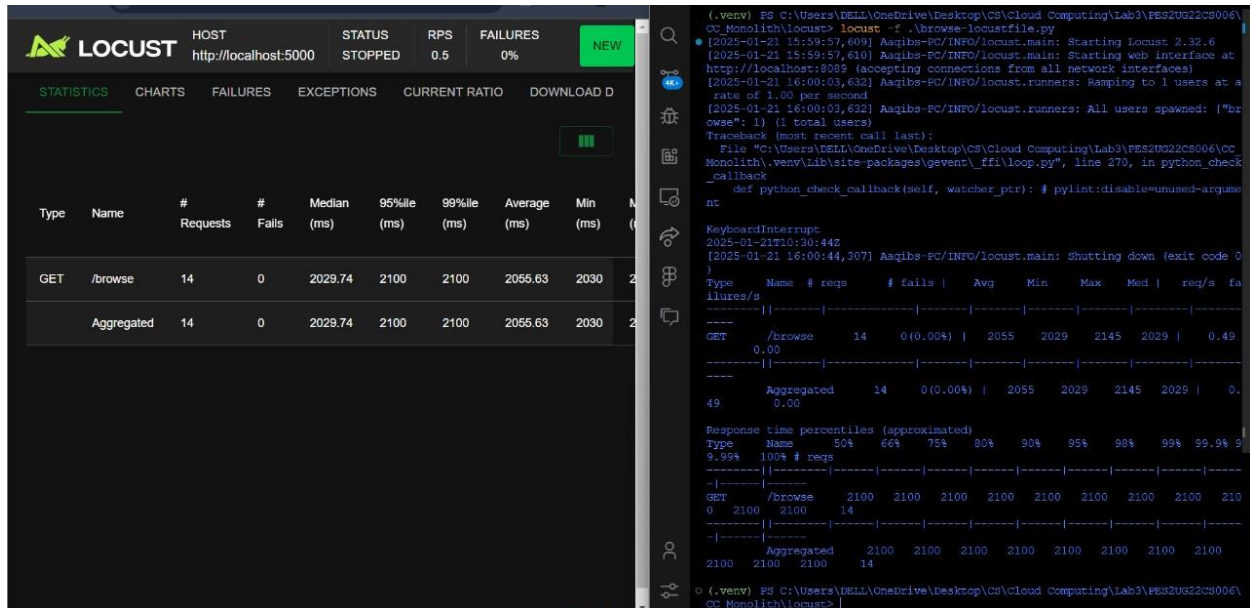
LOCUST HOST http://localhost:5000 STATUS STOPPED RPS 0.5 FAILURES 0% NEW

STATISTICS CHARTS FAILURES EXCEPTIONS CURRENT RATIO DOWNLOAD D

| Type | Name | # Requests | # Fails | Median (ms) | 95%ile (ms) | 99%ile (ms) | Average (ms) | Min (ms) |
|---|---|---|---|---|---|---|---|---|
| GET | /browse | 14 | 0 | 2029.74 | 2100 | 2100 | 2055.63 | 2030 |
| | Aggregated | 14 | 0 | 2029.74 | 2100 | 2100 | 2055.63 | 2030 |

(.venv) PS C:\Users\DELL\OneDrive\Desktop\CS\Cloud Computing\Lab3\PES2UG22CS006\CC_Monolith\locust> locust -f .\browse-locustfile.py
[2025-01-21 15:59:57,609] Aaqibs-PC/INFO/locust.main: Starting Locust 2.32.6
[2025-01-21 15:59:57,610] Aaqibs-PC/INFO/locust.main: Starting web interface at http://localhost:8089 (accepting connections from all network interfaces)
[2025-01-21 16:00:03,632] Aaqibs-PC/INFO/locust.runners: Ramping to 1 users at a rate of 1.00 per second
[2025-01-21 16:00:03,632] Aaqibs-PC/INFO/locust.runners: All users spawned: {"browse": 1} (1 total users)
Traceback (most recent call last):
File "C:\Users\DELL\OneDrive\Desktop\CS\Cloud Computing\Lab3\PES2UG22CS006\CC_Monolith\.venv\Lib\site-packages\gevent\_ffi\loop.py", line 270, in python_check_callback
def python_check_callback(self, watcher_ptr): # pylint:disable=unused-argument

KeyboardInterrupt
2025-01-21T10:30:44Z
[2025-01-21 16:00:44,307] Aaqibs-PC/INFO/locust.main: Shutting down (exit code 0)
Type Name # reqs # fails | Avg Min Max Med | req/s failures/s
--------||-------|-------------|-------|-------|-------|-------|--------|-----------
GET /browse 14 0(0.00%) | 2055 2029 2145 2029 | 0.49 0.00
--------||-------|-------------|-------|-------|-------|-------|--------|-----------
Aggregated 14 0(0.00%) | 2055 2029 2145 2029 | 0.49 0.00

Response time percentiles (approximated)
Type Name 50% 66% 75% 80% 90% 95% 98% 99% 99.9% 99.99% 100% # reqs
--------||--------|------|------|------|------|------|------|------|------|------|------|------
GET /browse 2100 2100 2100 2100 2100 2100 2100 2100 2100 2100 2100 14
--------||--------|------|------|------|------|------|------|------|------|------|------|------
Aggregated 2100 2100 2100 2100 2100 2100 2100 2100 2100 2100 2100 14

(.venv) PS C:\Users\DELL\OneDrive\Desktop\CS\Cloud Computing\Lab3\PES2UG22CS006\CC_Monolith\locust>